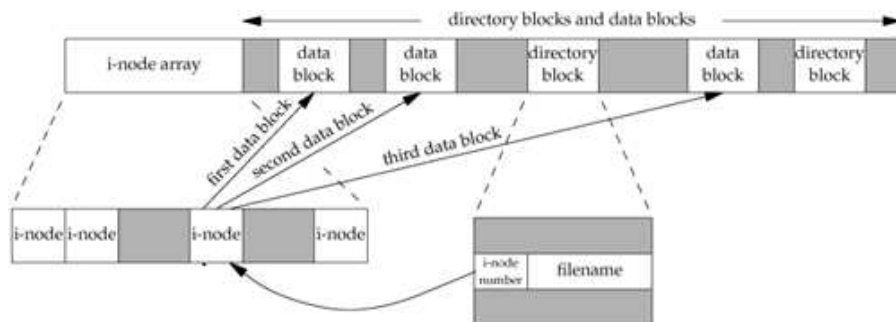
directory blocks and data blocks

i-node array

data block

data block

directory block

data block

directory block

first data block

second data block

third data block

i-node

i-node

i-node

i-node

i-node number

filename